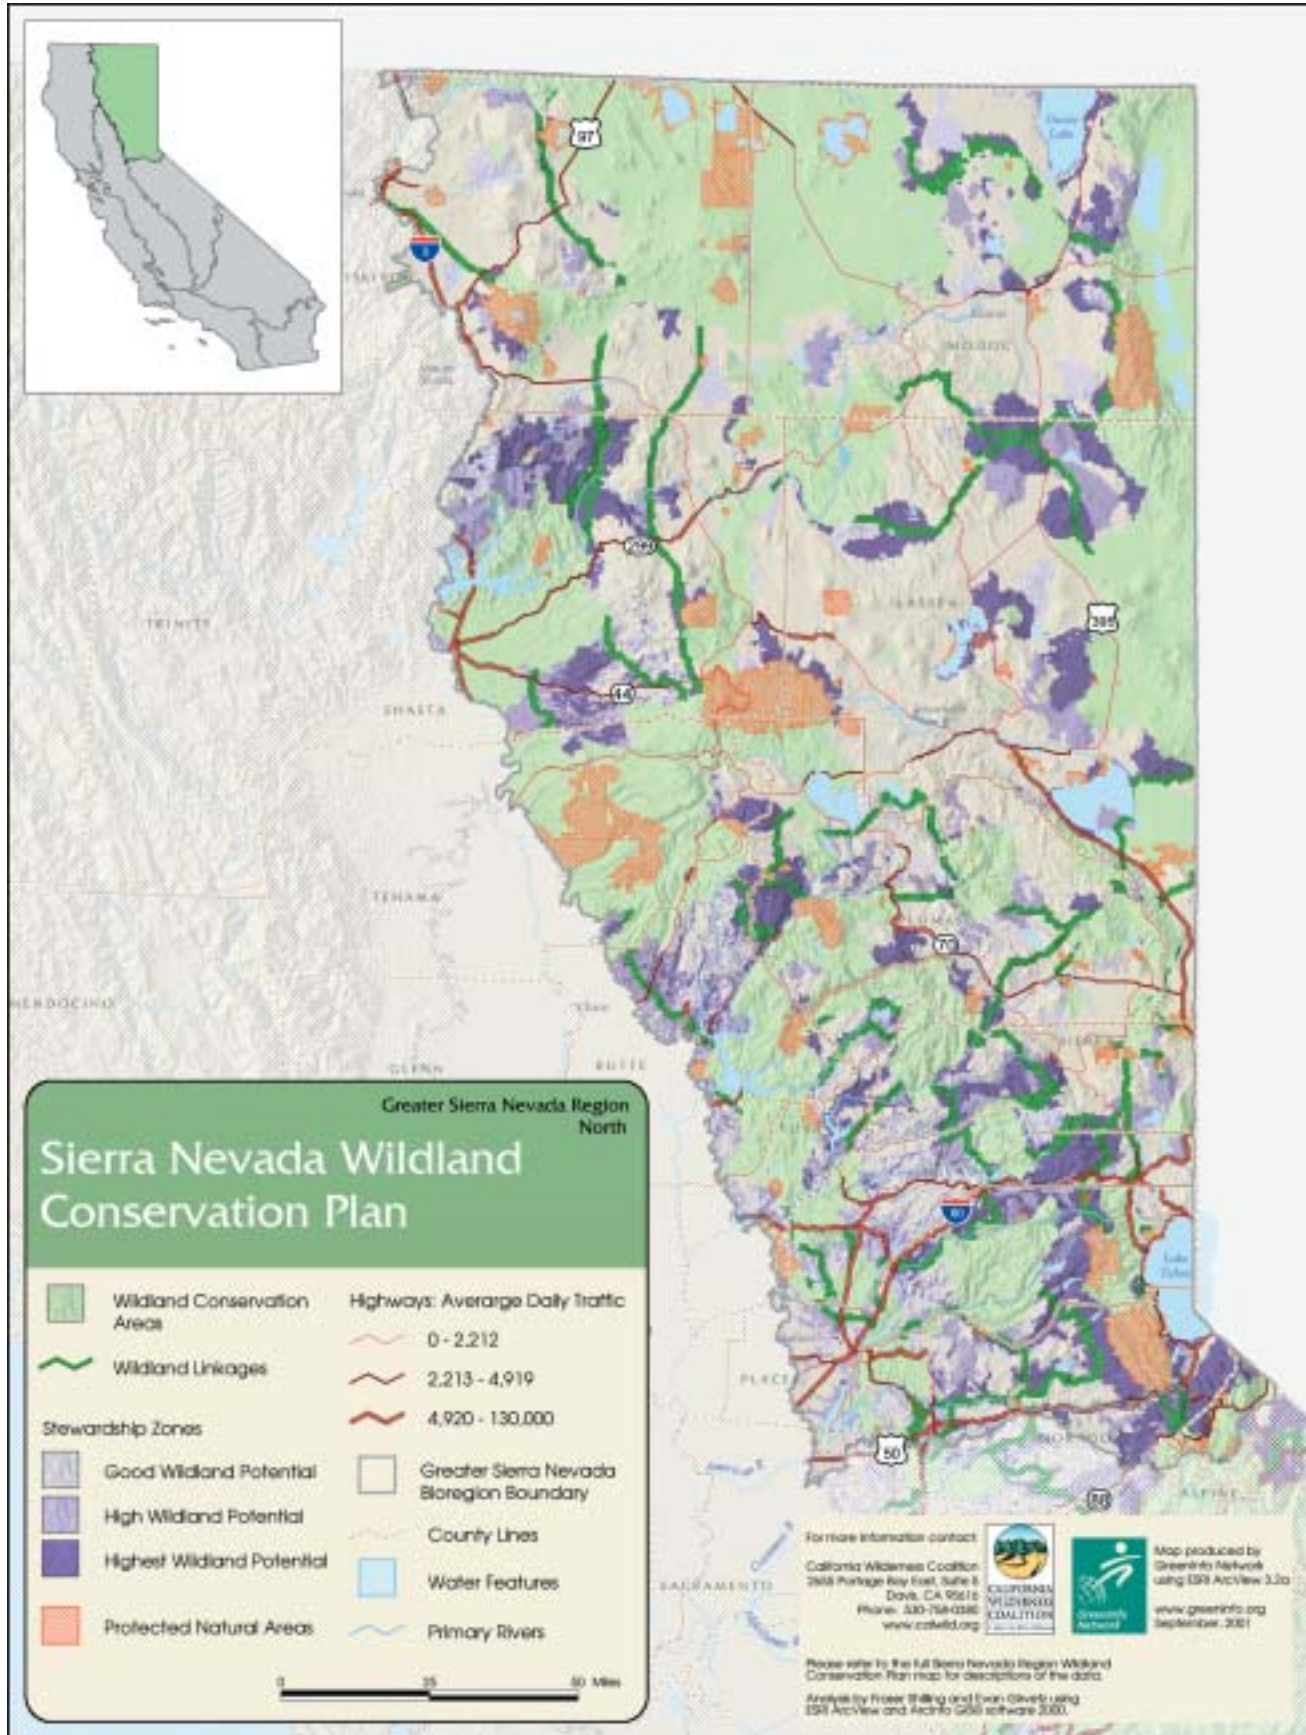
97
5
299
395
44
TRINITY
SHASTA
LASSEN
MODOC
TEHAMA
MENDOCINO
GLENN
BUTTE
70
80
PLACER
50
88
SACRAMENTO
ALPINE
Lake Tahoe

Greater Sierra Nevada Region North

Sierra Nevada Wildland Conservation Plan

Wildland Conservation Areas

Wildland Linkages

Stewardship Zones

Good Wildland Potential

High Wildland Potential

Highest Wildland Potential

Protected Natural Areas

Highways: Averarge Daily Traffic

0 - 2,212

2,213 - 4,919

4,920 - 130,000

Greater Sierra Nevada Bioregion Boundary

County Lines

Water Features

Primary Rivers

0 25 50 Miles

For more information contact:
California Wilderness Coalition
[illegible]
Davis, CA 95616
Phone: 530-758-0380
www.calwild.org

CALIFORNIA WILDERNESS COALITION

GreenInfo Network

Map produced by GreenInfo Network using ESRI ArcView 3.2a

www.greeninfo.org
September 2001

Please refer to the full Sierra Nevada Region Wildland Conservation Plan map for descriptions of the data.

Analysis by Fraser Shilling and Evan Girvetz using ESRI ArcView and ArcInfo GIS® software 2000.